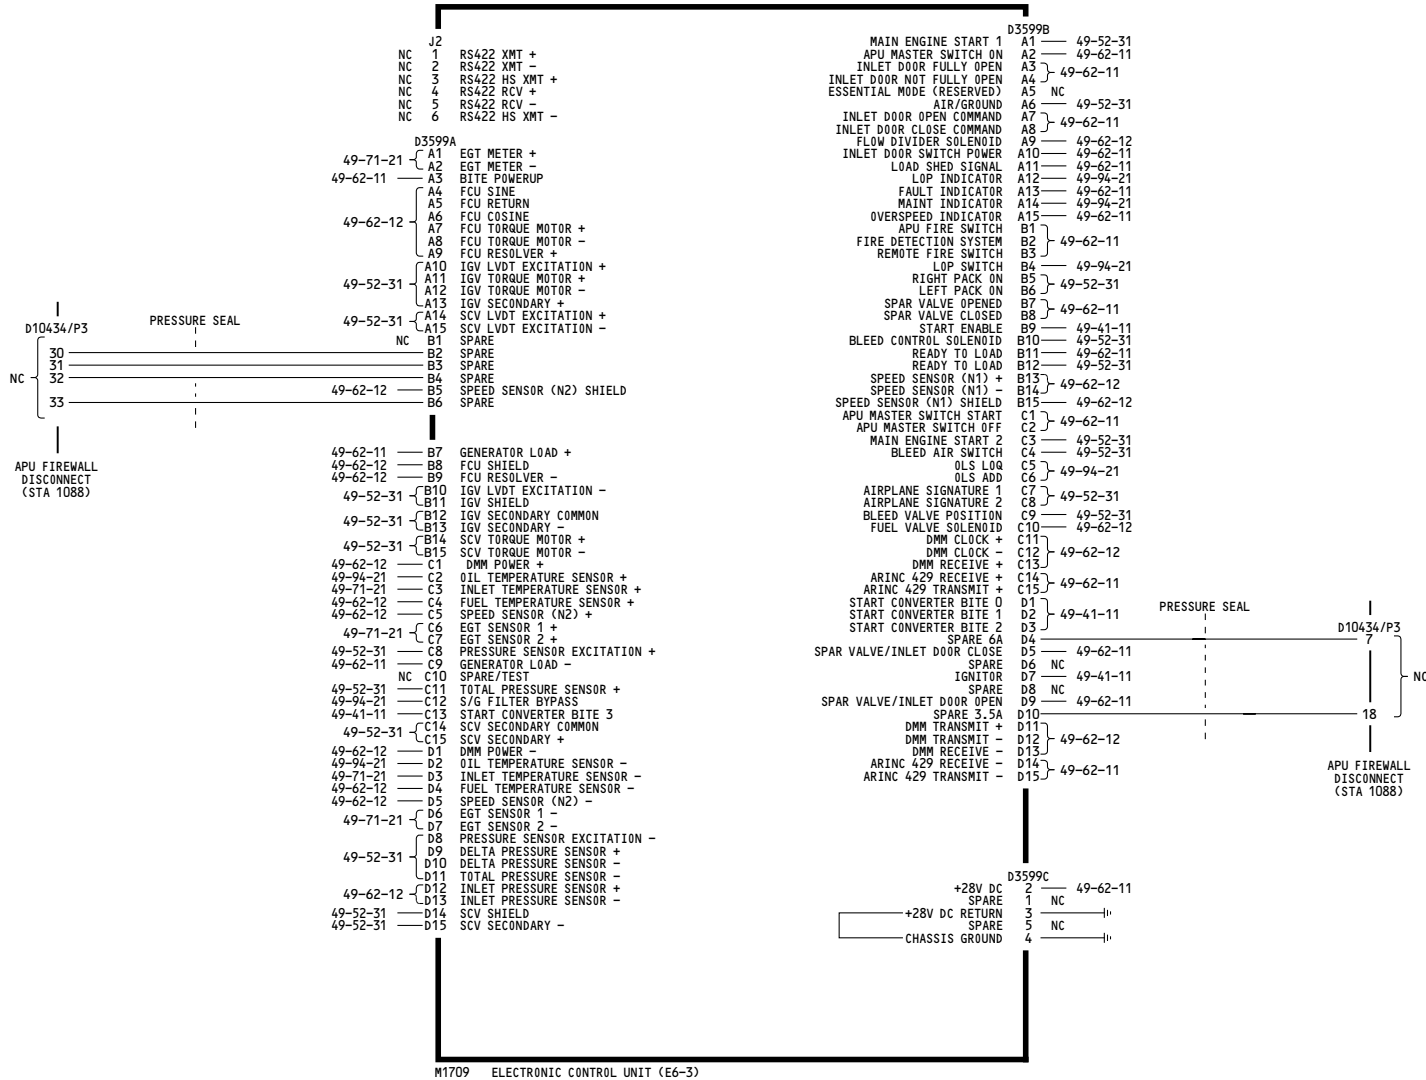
J2
NC 1 RS422 XMT +
NC 2 RS422 XMT -
NC 3 RS422 HS XMT +
NC 4 RS422 RCV +
NC 5 RS422 RCV -
NC 6 RS422 HS XMT -

D3599A
49-71-21 A1 EGT METER +
A2 EGT METER -
49-62-11 A3 BITE POWERUP
49-62-12 A4 FCU SINE
A5 FCU RETURN
A6 FCU COSINE
A7 FCU TORQUE MOTOR +
A8 FCU TORQUE MOTOR -
A9 FCU RESOLVER +
49-52-31 A10 IGV LVDT EXCITATION +
A11 IGV TORQUE MOTOR +
A12 IGV TORQUE MOTOR -
A13 IGV SECONDARY +
49-52-31 A14 SCV LVDT EXCITATION +
A15 SCV LVDT EXCITATION -
NC B1 SPARE
B2 SPARE
B3 SPARE
B4 SPARE
49-62-12 B5 SPEED SENSOR (N2) SHIELD
B6 SPARE

D10434/P3
PRESSURE SEAL
NC
30
31
32
33
APU FIREWALL DISCONNECT (STA 1088)

49-62-11 B7 GENERATOR LOAD +
49-62-12 B8 FCU SHIELD
49-62-12 B9 FCU RESOLVER -
49-52-31 B10 IGV LVDT EXCITATION -
B11 IGV SHIELD
49-52-31 B12 IGV SECONDARY COMMON
B13 IGV SECONDARY -
49-52-31 B14 SCV TORQUE MOTOR +
B15 SCV TORQUE MOTOR -
49-62-12 C1 DMM POWER +
49-94-21 C2 OIL TEMPERATURE SENSOR +
49-71-21 C3 INLET TEMPERATURE SENSOR +
49-62-12 C4 FUEL TEMPERATURE SENSOR +
49-62-12 C5 SPEED SENSOR (N2) +
49-71-21 C6 EGT SENSOR 1 +
C7 EGT SENSOR 2 +
49-52-31 C8 PRESSURE SENSOR EXCITATION +
49-62-11 C9 GENERATOR LOAD -
NC C10 SPARE/TEST
49-52-31 C11 TOTAL PRESSURE SENSOR +
49-94-21 C12 S/G FILTER BYPASS
49-41-11 C13 START CONVERTER BITE 3
49-52-31 C14 SCV SECONDARY COMMON
C15 SCV SECONDARY +
49-62-12 D1 DMM POWER -
49-94-21 D2 OIL TEMPERATURE SENSOR -
49-71-21 D3 INLET TEMPERATURE SENSOR -
49-62-12 D4 FUEL TEMPERATURE SENSOR -
49-62-12 D5 SPEED SENSOR (N2) -
49-71-21 D6 EGT SENSOR 1 -
D7 EGT SENSOR 2 -
49-52-31 D8 PRESSURE SENSOR EXCITATION -
D9 DELTA PRESSURE SENSOR +
D10 DELTA PRESSURE SENSOR -
D11 TOTAL PRESSURE SENSOR -
49-62-12 D12 INLET PRESSURE SENSOR +
D13 INLET PRESSURE SENSOR -
49-52-31 D14 SCV SHIELD
49-52-31 D15 SCV SECONDARY -

D3599B
MAIN ENGINE START 1 A1 49-52-31
APU MASTER SWITCH ON A2 49-62-11
INLET DOOR FULLY OPEN A3 49-62-11
INLET DOOR NOT FULLY OPEN A4
ESSENTIAL MODE (RESERVED) A5 NC
AIR/GROUND A6 49-52-31
INLET DOOR OPEN COMMAND A7 49-62-11
INLET DOOR CLOSE COMMAND A8
FLOW DIVIDER SOLENOID A9 49-62-12
INLET DOOR SWITCH POWER A10 49-62-11
LOAD SHED SIGNAL A11 49-62-11
LOP INDICATOR A12 49-94-21
FAULT INDICATOR A13 49-62-11
MAINT INDICATOR A14 49-94-21
OVERSPEED INDICATOR A15 49-62-11
APU FIRE SWITCH B1 49-62-11
FIRE DETECTION SYSTEM B2
REMOTE FIRE SWITCH B3
LOP SWITCH B4 49-94-21
RIGHT PACK ON B5 49-52-31
LEFT PACK ON B6
SPAR VALVE OPENED B7 49-62-11
SPAR VALVE CLOSED B8
START ENABLE B9 49-41-11
BLEED CONTROL SOLENOID B10 49-52-31
READY TO LOAD B11 49-62-11
READY TO LOAD B12 49-52-31
SPEED SENSOR (N1) + B13 49-62-12
SPEED SENSOR (N1) - B14
SPEED SENSOR (N1) SHIELD B15 49-62-12
APU MASTER SWITCH START C1 49-62-11
APU MASTER SWITCH OFF C2
MAIN ENGINE START 2 C3 49-52-31
BLEED AIR SWITCH C4 49-52-31
OLS LOQ C5 49-94-21
OLS ADD C6
AIRPLANE SIGNATURE 1 C7 49-52-31
AIRPLANE SIGNATURE 2 C8
BLEED VALVE POSITION C9 49-52-31
FUEL VALVE SOLENOID C10 49-62-12
DMM CLOCK + C11 49-62-12
DMM CLOCK - C12
DMM RECEIVE + C13
ARINC 429 RECEIVE + C14 49-62-11
ARINC 429 TRANSMIT + C15
START CONVERTER BITE 0 D1 49-41-11
START CONVERTER BITE 1 D2
START CONVERTER BITE 2 D3
SPARE 6A D4
SPAR VALVE/INLET DOOR CLOSE D5 49-62-11
SPARE D6 NC
IGNITOR D7 49-41-11
SPARE D8 NC
SPAR VALVE/INLET DOOR OPEN D9 49-62-11
SPARE 3.5A D10
DMM TRANSMIT + D11 49-62-12
DMM TRANSMIT - D12
DMM RECEIVE - D13
ARINC 429 RECEIVE - D14 49-62-11
ARINC 429 TRANSMIT - D15

PRESSURE SEAL
D10434/P3
7
18
NC
APU FIREWALL DISCONNECT (STA 1088)

D3599C
+28V DC 2 49-62-11
SPARE 1 NC
+28V DC RETURN 3
SPARE 5 NC
CHASSIS GROUND 4

M1709 ELECTRONIC CONTROL UNIT (E6-3)